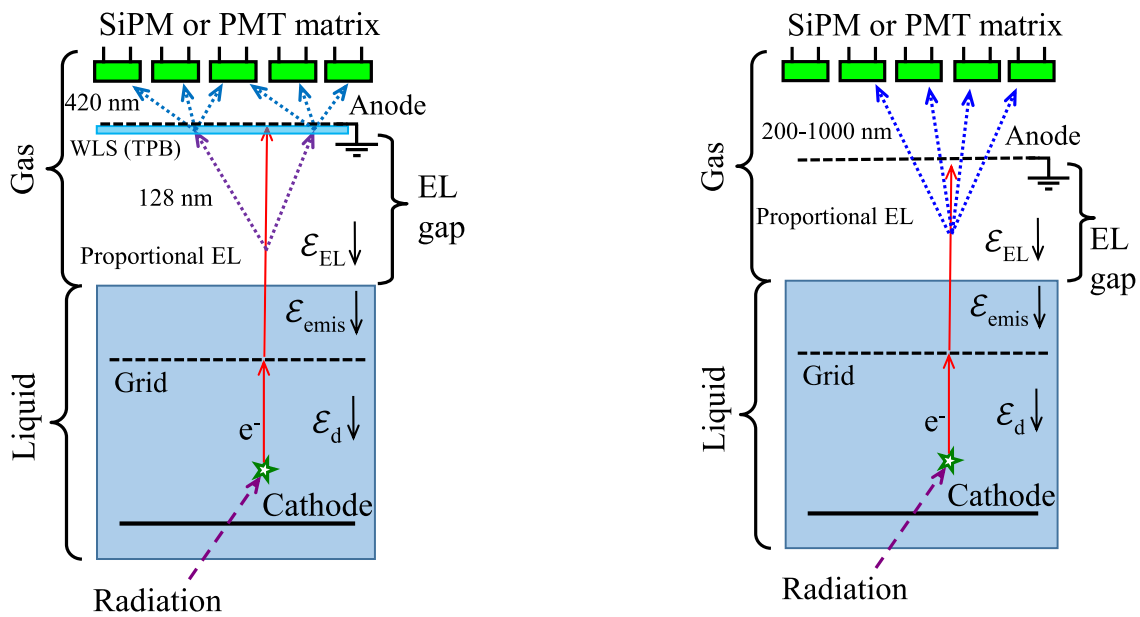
SiPM or PMT matrix

420 nm

Anode

WLS (TPB)

Gas

128 nm

EL gap

Proportional EL

$\mathcal{E}_{EL}$

$\mathcal{E}_{emis}$

Grid

Liquid

$e^-$

$\mathcal{E}_d$

Cathode

Radiation

SiPM or PMT matrix

200-1000 nm

Anode

Gas

Proportional EL

$\mathcal{E}_{EL}$

EL gap

$\mathcal{E}_{emis}$

Grid

Liquid

$e^-$

$\mathcal{E}_d$

Cathode

Radiation